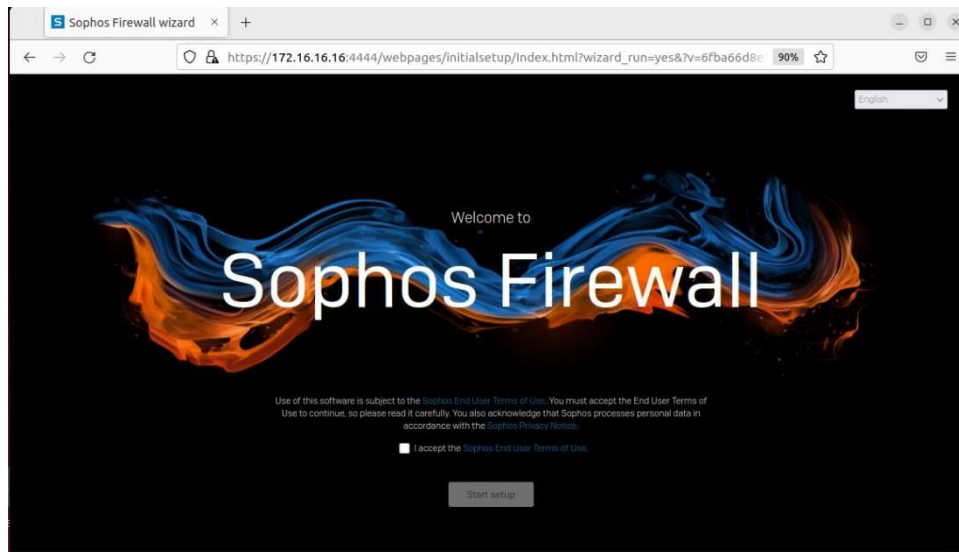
Sophos Firewall wizard ×
+

https://172.16.16.16:4444/webpages/initialsetup/Index.html?wizard_run=yes&?v=6fba66d8e
90%

English

Welcome to

Sophos Firewall

Use of this software is subject to the Sophos End User Terms of Use. You must accept the End User Terms of Use to continue, so please read it carefully. You also acknowledge that Sophos processes personal data in accordance with the Sophos Privacy Notice.

I accept the Sophos End User Terms of Use.

Start setup